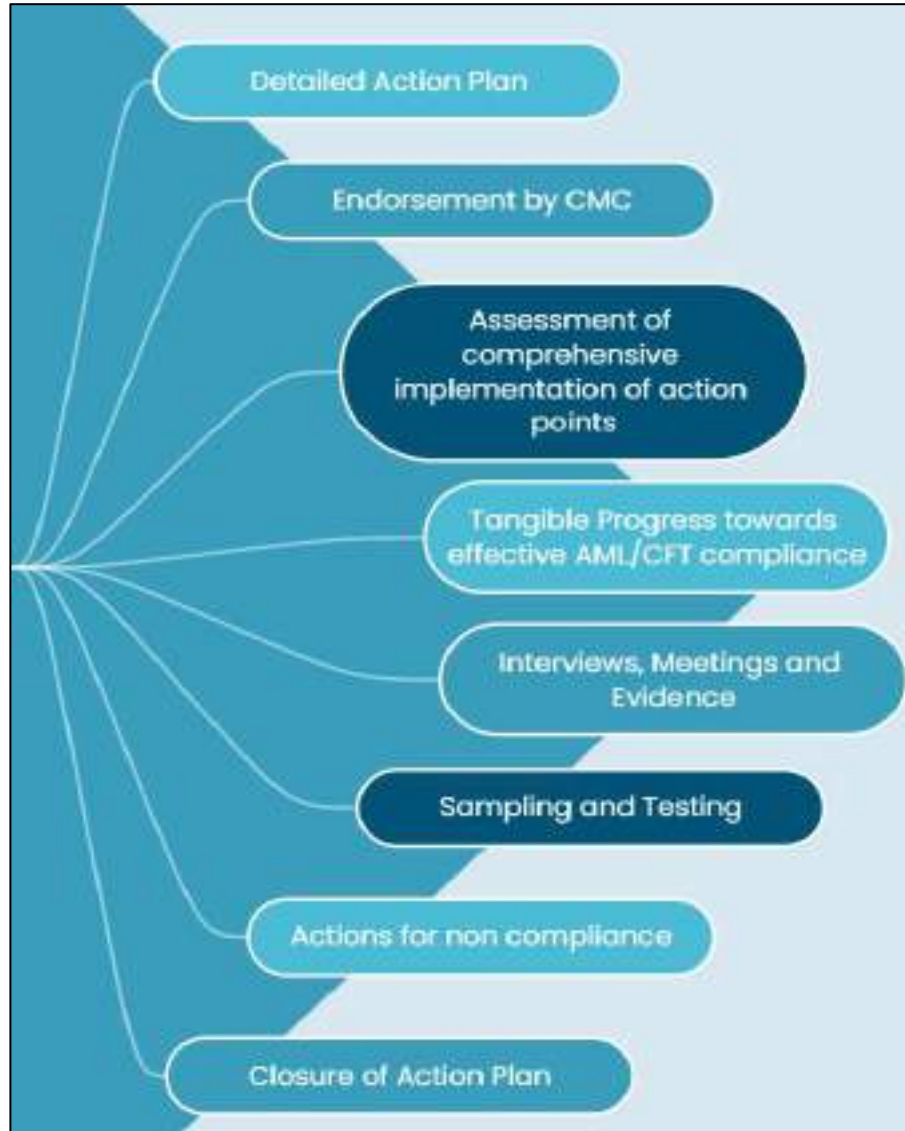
Detailed Action Plan

Endorsement by CMC

Assessment of comprehensive implementation of action points

Tangible Progress towards effective AML/CFT compliance

Interviews, Meetings and Evidence

Sampling and Testing

Actions for non compliance

Closure of Action Plan